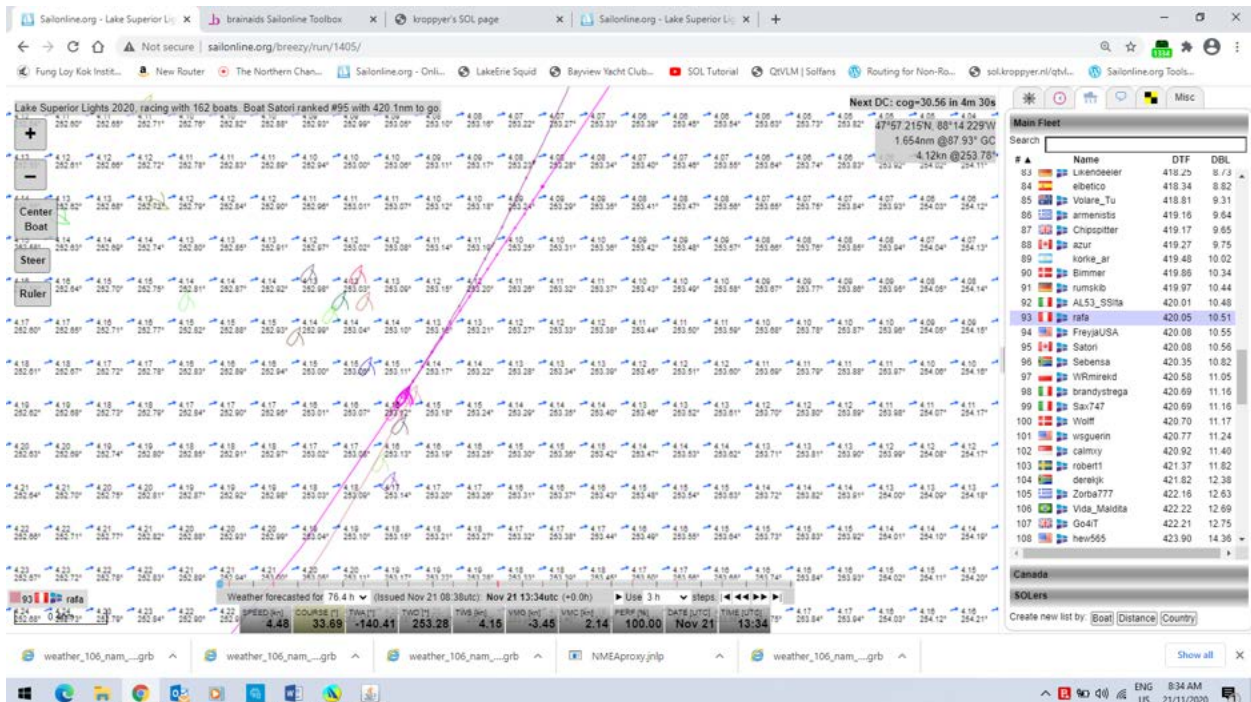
Sailonline.org - Lake Superior Li × | brainaids Sailonline Toolbox × | kroppyer's SOL page × | Sailonline.org - Lake Superior Li × | +

Not secure | sailonline.org/breezy/run/1405/

Fung Loy Kok Instit... | New Router | The Northern Chan... | Sailonline.org - Onli... | LakeErie Squid | Bayview Yacht Club... | SOL Tutorial | QtVLM | Solfans | Routing for Non-Ro... | sol.kroppyer.nl/qtvl... | Sailonline.org Tools...

Lake Superior Lights 2020, racing with 162 boats. Boat Satori ranked #95 with 420.1nm to go

Next DC: cog=30.56 in 4m 30s
47°57.215'N, 88°14.229'W
1.654nm @87.93° GC
4.12kn @253.78°

+
−
Center Boat
Steer
Ruler

Misc

Main Fleet
Search

| # | Name | DTF | DBL |
|---|---|---|---|
| 83 | Likendeeler | 418.25 | 8.73 |
| 84 | elbetico | 418.34 | 8.82 |
| 85 | Volare_Tu | 418.81 | 9.31 |
| 86 | armenistis | 419.16 | 9.64 |
| 87 | Chipspitter | 419.17 | 9.65 |
| 88 | azur | 419.27 | 9.75 |
| 89 | korke_ar | 419.48 | 10.02 |
| 90 | Bimmer | 419.86 | 10.34 |
| 91 | rumskib | 419.97 | 10.44 |
| 92 | AL53_SSita | 420.01 | 10.48 |
| 93 | rafa | 420.05 | 10.51 |
| 94 | FreyjaUSA | 420.08 | 10.55 |
| 95 | Satori | 420.08 | 10.56 |
| 96 | Sebensa | 420.35 | 10.82 |
| 97 | WRmirekd | 420.58 | 11.05 |
| 98 | brandystrega | 420.69 | 11.16 |
| 99 | Sax747 | 420.69 | 11.16 |
| 100 | Wolff | 420.70 | 11.17 |
| 101 | wsguerin | 420.77 | 11.24 |
| 102 | calmxy | 420.92 | 11.40 |
| 103 | robert1 | 421.37 | 11.82 |
| 104 | dereklk | 421.82 | 12.38 |
| 105 | Zorba777 | 422.16 | 12.63 |
| 106 | Vida_Maldita | 422.22 | 12.69 |
| 107 | Go4IT | 422.21 | 12.75 |
| 108 | hew565 | 423.90 | 14.36 |

Canada
SOLers
Create new list by: Boat Distance Country

93 rafa

Weather forecasted for 76.4 h (issued Nov 21 08:38utc): Nov 21 13:34utc (+0.0h) ▶ Use 3 h steps

| SPEED [kn] | COURSE [°] | TWA [°] | TWD [°] | TWS [kn] | VMG [kn] | VMC [kn] | PERF [%] | DATE [UTC] | TIME [UTC] |
|---|---|---|---|---|---|---|---|---|---|
| 4.48 | 33.69 | -140.41 | 253.28 | 4.15 | -3.45 | 2.14 | 100.00 | Nov 21 | 13:34 |

weather_106_nam_....grb | weather_106_nam_....grb | weather_106_nam_....grb | NMEAproxy.jnlp | weather_106_nam_....grb | Show all

ENG US 8:34 AM 21/11/2020